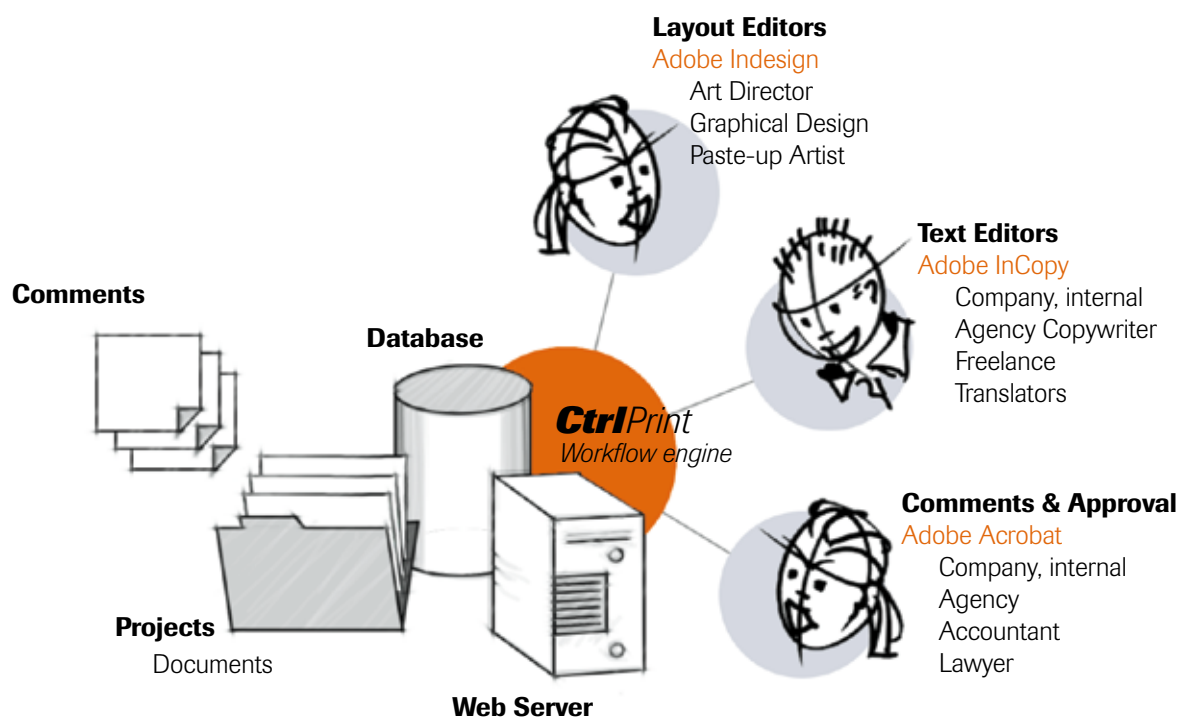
Layout Editors
Adobe Indesign
Art Director
Graphical Design
Paste-up Artist

Text Editors
Adobe InCopy
Company, internal
Agency Copywriter
Freelance
Translators

Comments

Database

CtrlPrint
Workflow engine

Comments & Approval
Adobe Acrobat
Company, internal
Agency
Accountant
Lawyer

Projects
Documents

Web Server